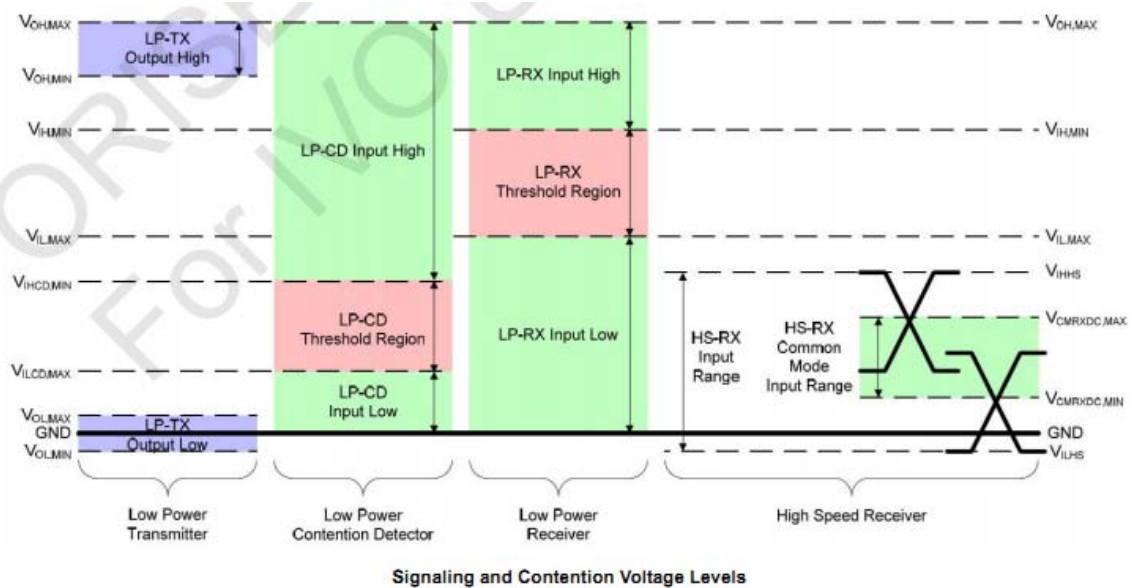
$V_{OH,MAX}$

LP-TX Output High

$V_{OH,MIN}$

$V_{IH,MIN}$

$V_{IL,MAX}$

$V_{IHCD,MIN}$

$V_{ILCD,MAX}$

$V_{OL,MAX}$

GND

$V_{OL,MIN}$

LP-TX Output Low

LP-CD Input High

LP-CD Threshold Region

LP-CD Input Low

LP-RX Input High

LP-RX Threshold Region

LP-RX Input Low

HS-RX Input Range

HS-RX Common Mode Input Range

$V_{OH,MAX}$

$V_{IH,MIN}$

$V_{IL,MAX}$

$V_{IHHS}$

$V_{CMRXDC,MAX}$

$V_{CMRXDC,MIN}$

GND

$V_{ILHS}$

Low Power Transmitter

Low Power Contention Detector

Low Power Receiver

High Speed Receiver

Signaling and Contention Voltage Levels